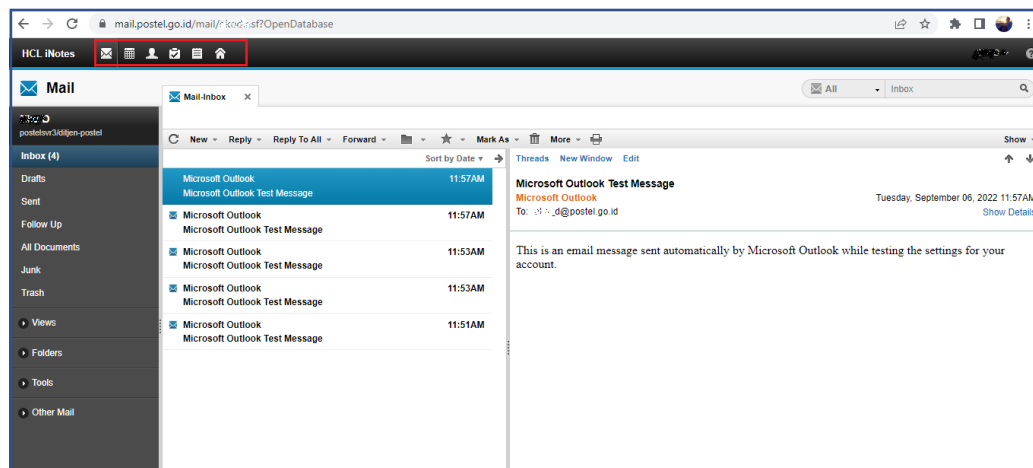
mail.postel.go.id/mail/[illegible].nsf?OpenDatabase

HCL iNotes

Mail

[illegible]
postelsvr3/ditjen-postel

Inbox (4)
Drafts
Sent
Follow Up
All Documents
Junk
Trash
Views
Folders
Tools
Other Mail

Mail-Inbox ×

All Inbox

New Reply Reply To All Forward Mark As More Show

Sort by Date

Microsoft Outlook 11:57AM
Microsoft Outlook Test Message

Microsoft Outlook 11:57AM
Microsoft Outlook Test Message

Microsoft Outlook 11:53AM
Microsoft Outlook Test Message

Microsoft Outlook 11:53AM
Microsoft Outlook Test Message

Microsoft Outlook 11:51AM
Microsoft Outlook Test Message

Threads New Window Edit

Microsoft Outlook Test Message
Microsoft Outlook
Tuesday, September 06, 2022 11:57AM
To: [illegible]d@postel.go.id
Show Details

This is an email message sent automatically by Microsoft Outlook while testing the settings for your account.